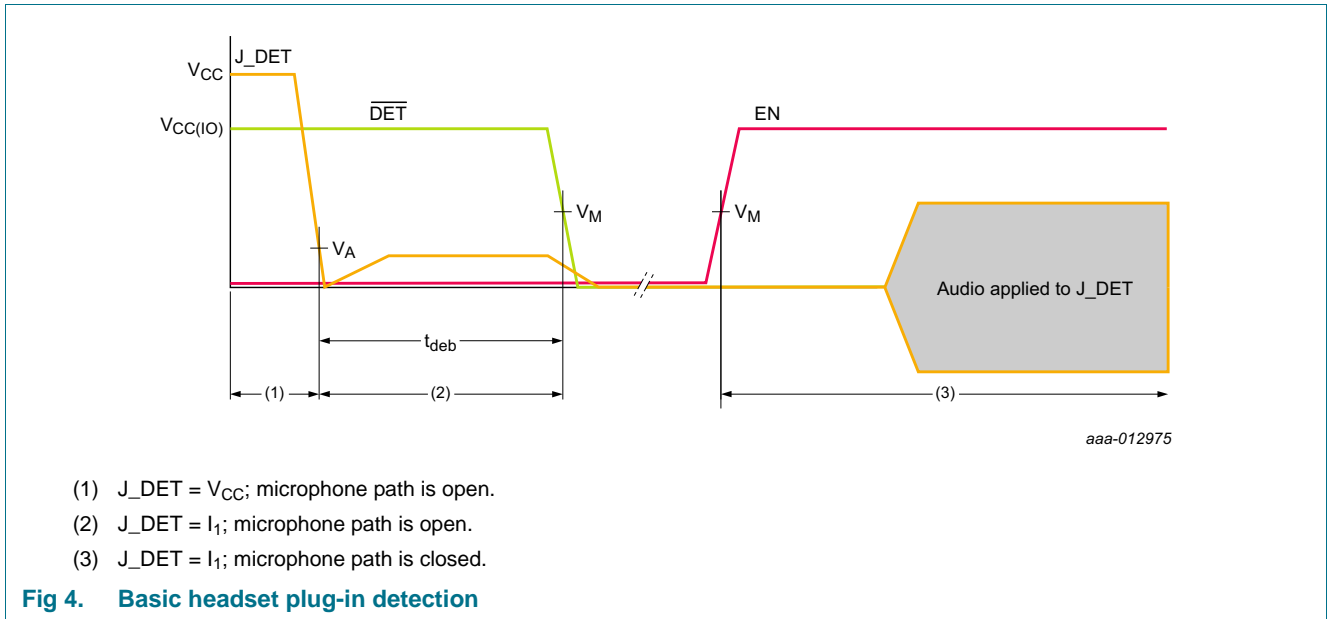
$V_{CC}$
J_DET
$V_{CC(IO)}$
$\overline{DET}$
EN
$V_M$
$V_M$
$V_A$
Audio applied to J_DET
$t_{deb}$
(1)
(2)
(3)
aaa-012975

(1) J_DET = $V_{CC}$; microphone path is open.

(2) J_DET = $I_1$; microphone path is open.

(3) J_DET = $I_1$; microphone path is closed.

**Fig 4. Basic headset plug-in detection**